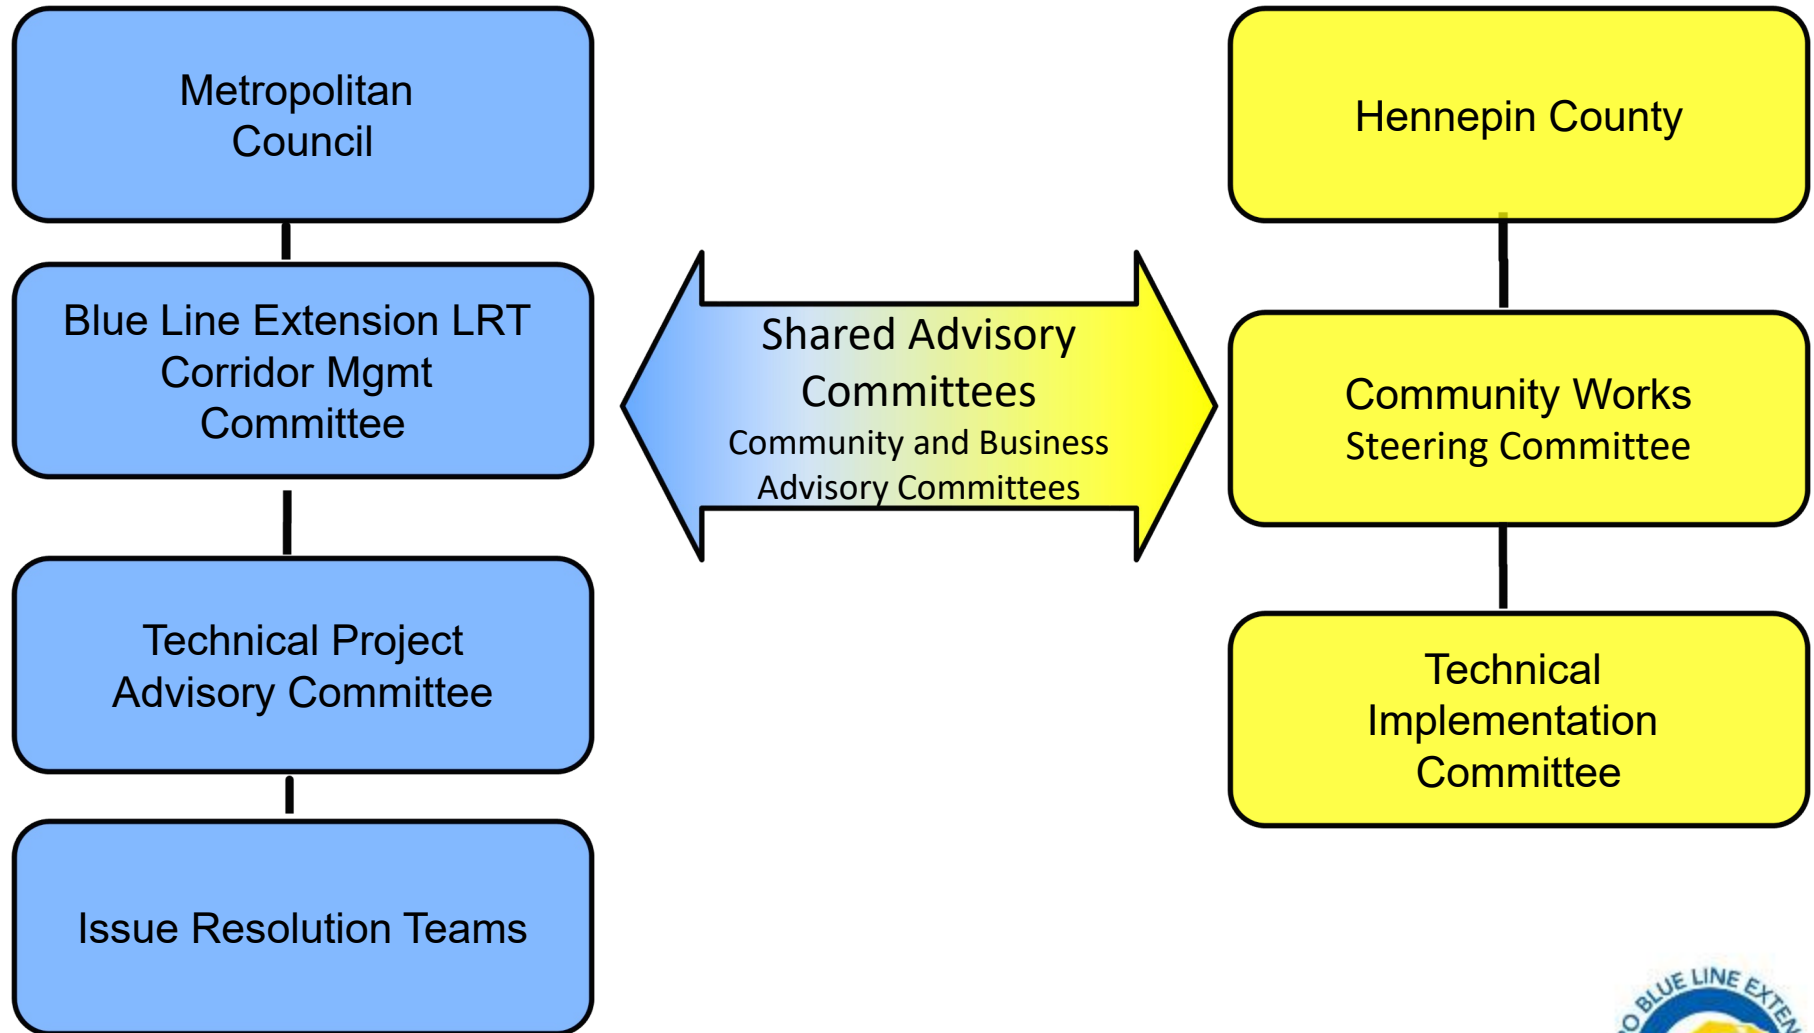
Metropolitan Council

Blue Line Extension LRT Corridor Mgmt Committee

Technical Project Advisory Committee

Issue Resolution Teams

Shared Advisory Committees
Community and Business Advisory Committees

Hennepin County

Community Works Steering Committee

Technical Implementation Committee

O BLUE LINE EXTEN